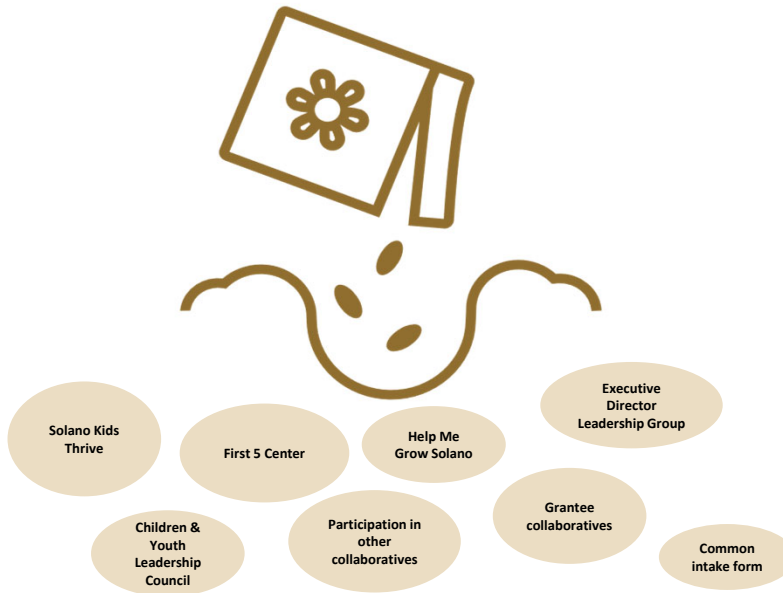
Executive Director Leadership Group

Solano Kids Thrive

First 5 Center

Help Me Grow Solano

Grantee collaboratives

Children & Youth Leadership Council

Participation in other collaboratives

Common intake form